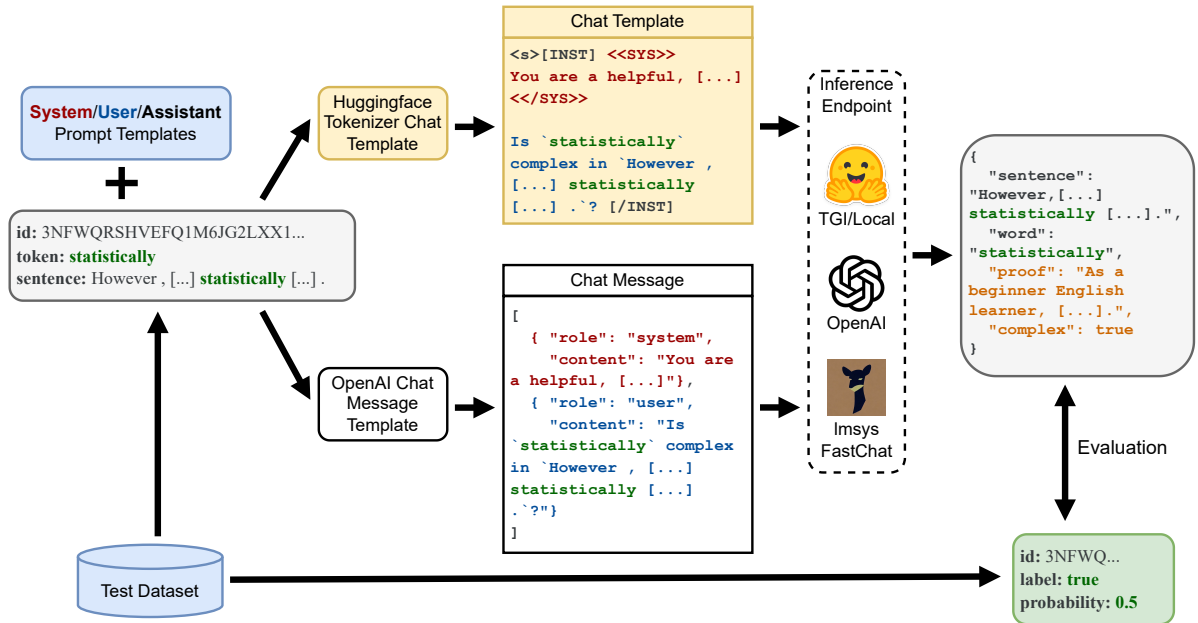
System/User/Assistant
Prompt Templates

+

id: 3NFWQRSHVEFQ1M6JG2LXX1...
token: statistically
sentence: However , [...] statistically [...] .

Huggingface Tokenizer Chat Template

OpenAI Chat Message Template

Chat Template

<s>[INST] <<SYS>>
You are a helpful, [...]
<</SYS>>

Is `statistically` complex in `However , [...] statistically [...] .`? [/INST]

Chat Message

[
{ "role": "system",
"content": "You are a helpful, [...]"},
{ "role": "user",
"content": "Is `statistically` complex in `However , [...] statistically [...] .`?"}
]

Inference Endpoint

TGI/Local

OpenAI

lmsys FastChat

{
"sentence": "However,[...] statistically [...].",
"word": "statistically",
"proof": "As a beginner English learner, [...].",
"complex": true
}

Evaluation

Test Dataset

id: 3NFWQ...
label: true
probability: 0.5